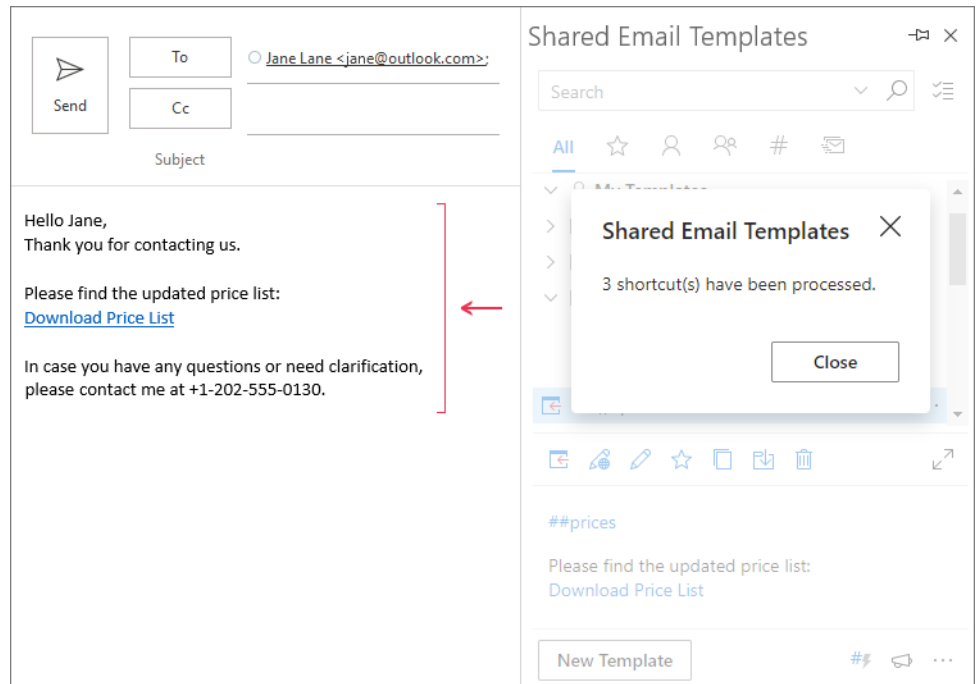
Send

To

Jane Lane <jane@outlook.com>;

Cc

Subject

Hello Jane,
Thank you for contacting us.

Please find the updated price list:
Download Price List

In case you have any questions or need clarification, please contact me at +1-202-555-0130.

Shared Email Templates

Search

All

#

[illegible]

Shared Email Templates

3 shortcut(s) have been processed.

Close

##prices

Please find the updated price list:
Download Price List

New Template

...